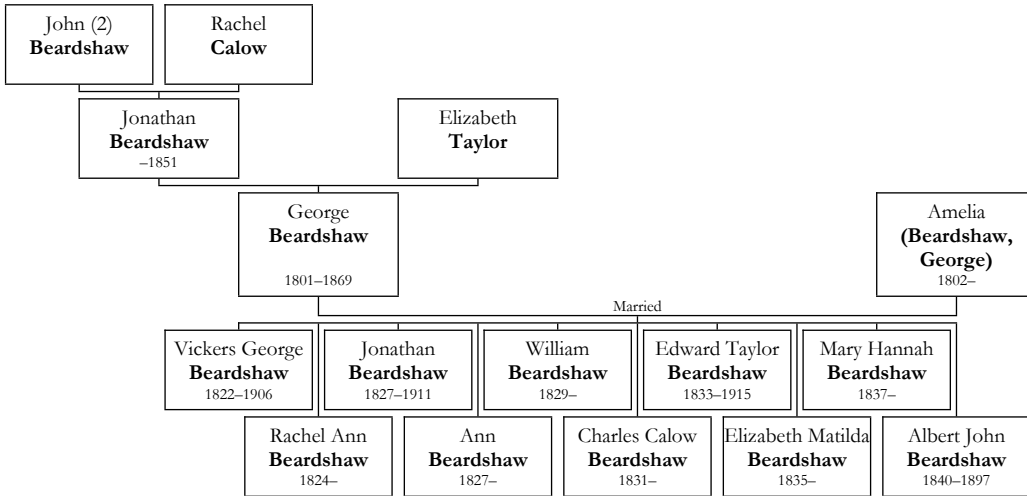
John (2)
**Beardshaw**

Rachel
**Calow**

Jonathan
**Beardshaw**
–1851

Elizabeth
**Taylor**

George
**Beardshaw**
1801–1869

Amelia
**(Beardshaw, George)**
1802–

Married

Vickers George
**Beardshaw**
1822–1906

Jonathan
**Beardshaw**
1827–1911

William
**Beardshaw**
1829–

Edward Taylor
**Beardshaw**
1833–1915

Mary Hannah
**Beardshaw**
1837–

Rachel Ann
**Beardshaw**
1824–

Ann
**Beardshaw**
1827–

Charles Calow
**Beardshaw**
1831–

Elizabeth Matilda
**Beardshaw**
1835–

Albert John
**Beardshaw**
1840–1897